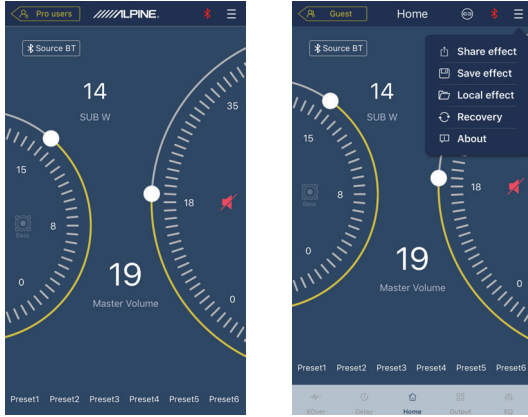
Pro users
ALPINE
Source BT
14
SUB W
15
8
0
35
18
0
19
Master Volume
Preset1 Preset2 Preset3 Preset4 Preset5 Preset6

Guest
Home
Source BT
14
SUB W
8
0
18
19
Master Volume
Share effect
Save effect
Local effect
Recovery
About
Preset1 Preset2 Preset3 Preset4 Preset5 Preset6
XOver Delay Home Output EQ